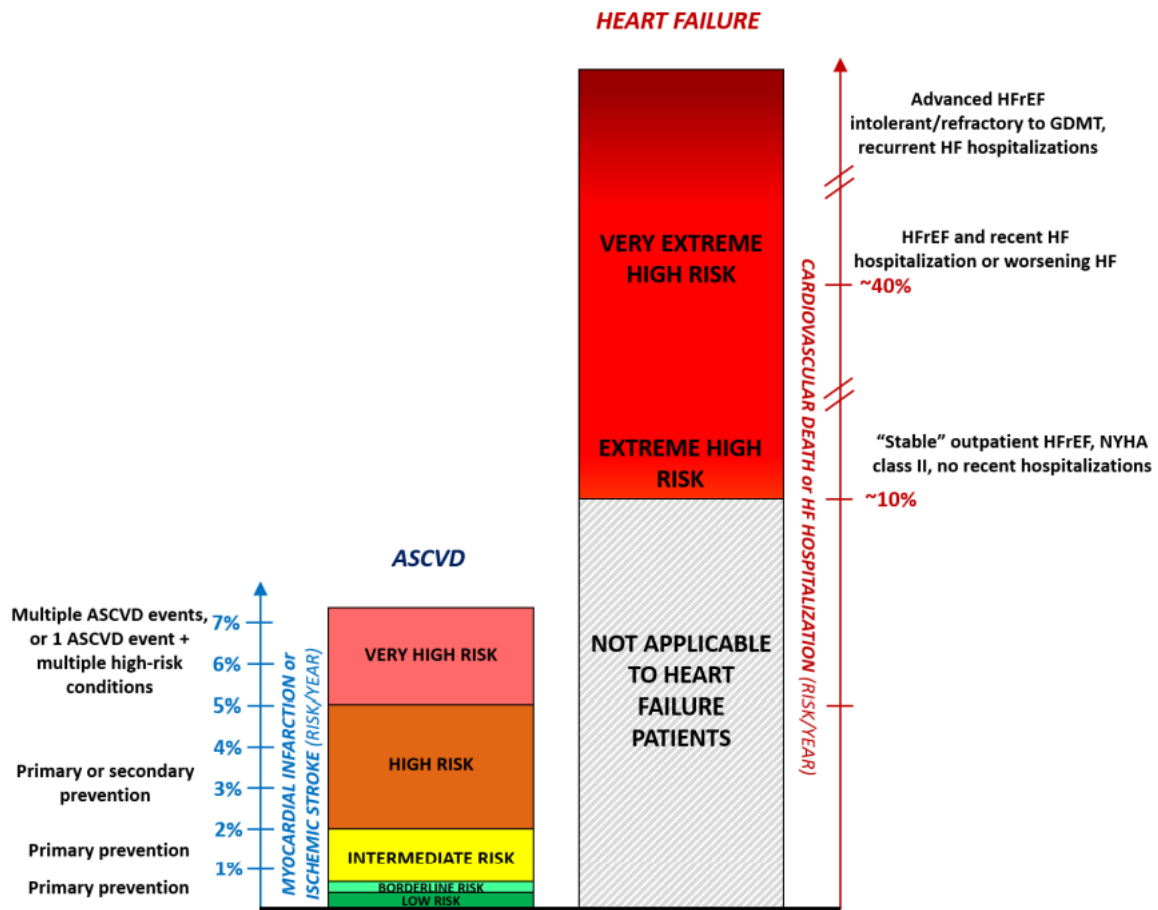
HEART FAILURE

Advanced HFrEF intolerant/refractory to GDMT, recurrent HF hospitalizations

VERY EXTREME HIGH RISK

HFrEF and recent HF hospitalization or worsening HF

~40%

EXTREME HIGH RISK

"Stable" outpatient HFrEF, NYHA class II, no recent hospitalizations

~10%

CARDIOVASCULAR DEATH or HF HOSPITALIZATION (RISK/YEAR)

NOT APPLICABLE TO HEART FAILURE PATIENTS

ASCVD

Multiple ASCVD events, or 1 ASCVD event + multiple high-risk conditions

7%
6%
5%
4%
3%
2%
1%

VERY HIGH RISK

HIGH RISK

Primary or secondary prevention

Primary prevention

INTERMEDIATE RISK

Primary prevention

BORDERLINE RISK

LOW RISK

MYOCARDIAL INFARCTION or ISCHEMIC STROKE (RISK/YEAR)